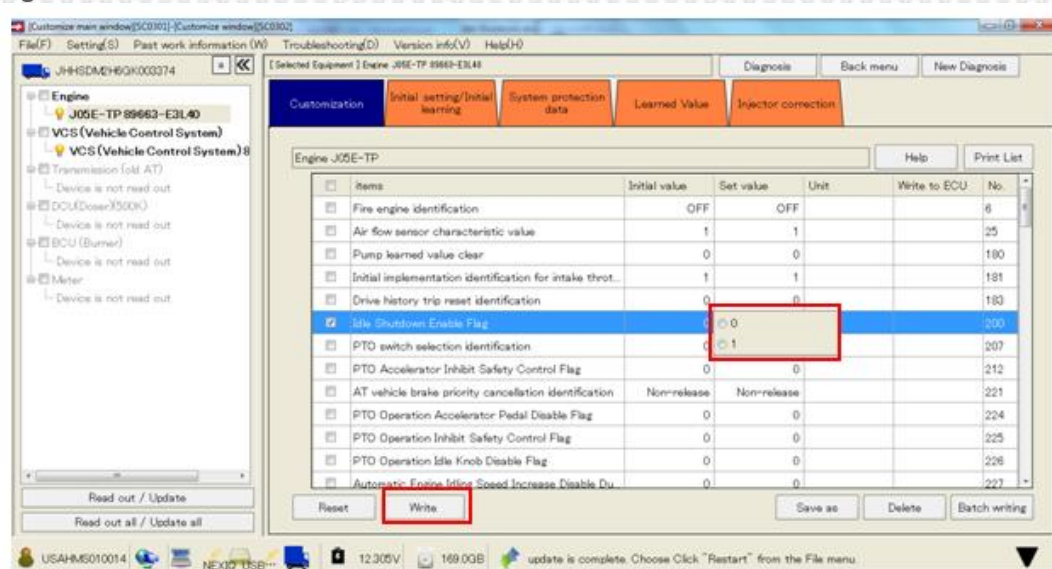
[Customize main window][SC0301]-[Customize window][SC0302]

File(F) Setting(S) Past work information (W) Troubleshooting(D) Version info(V) Help(H)

JHHSDM2H6GK003374

[Selected Equipment] Engine J05E-TP 89663-E3L40

Diagnosis | Back menu | New Diagnosis

Engine
J05E-TP 89663-E3L40
VCS (Vehicle Control System)
VCS (Vehicle Control System) 8
Transmission (old AT)
Device is not read out
DCU(Doser)(500K)
Device is not read out
BCU (Burner)
Device is not read out
Meter
Device is not read out

Customization | Initial setting/Initial learning | System protection data | Learned Value | Injector correction

Engine J05E-TP

Help | Print List

| | items | Initial value | Set value | Unit | Write to ECU | No. |
|---|---|---|---|---|---|---|
| | Fire engine identification | OFF | OFF | | | 6 |
| | Air flow sensor characteristic value | 1 | 1 | | | 25 |
| | Pump learned value clear | 0 | 0 | | | 180 |
| | Initial implementation identification for intake throt... | 1 | 1 | | | 181 |
| | Drive history trip reset identification | 0 | 0 | | | 183 |
| | Idle Shutdown Enable Flag | 0 | 0 | | | 200 |
| | PTO switch selection identification | 0 | 1 | | | 207 |
| | PTO Accelerator Inhibit Safety Control Flag | 0 | 0 | | | 212 |
| | AT vehicle brake priority cancellation identification | Non-release | Non-release | | | 221 |
| | PTO Operation Accelerator Pedal Disable Flag | 0 | 0 | | | 224 |
| | PTO Operation Inhibit Safety Control Flag | 0 | 0 | | | 225 |
| | PTO Operation Idle Knob Disable Flag | 0 | 0 | | | 226 |
| | Automatic Engine Idling Speed Increase Disable Du... | 0 | 0 | | | 227 |

Read out / Update
Read out all / Update all

Reset | Write | Save as | Delete | Batch writing

USAHMS010014 NEXIQ USB··· 12.305V 169.0GB update is complete. Choose Click "Restart" from the File menu.